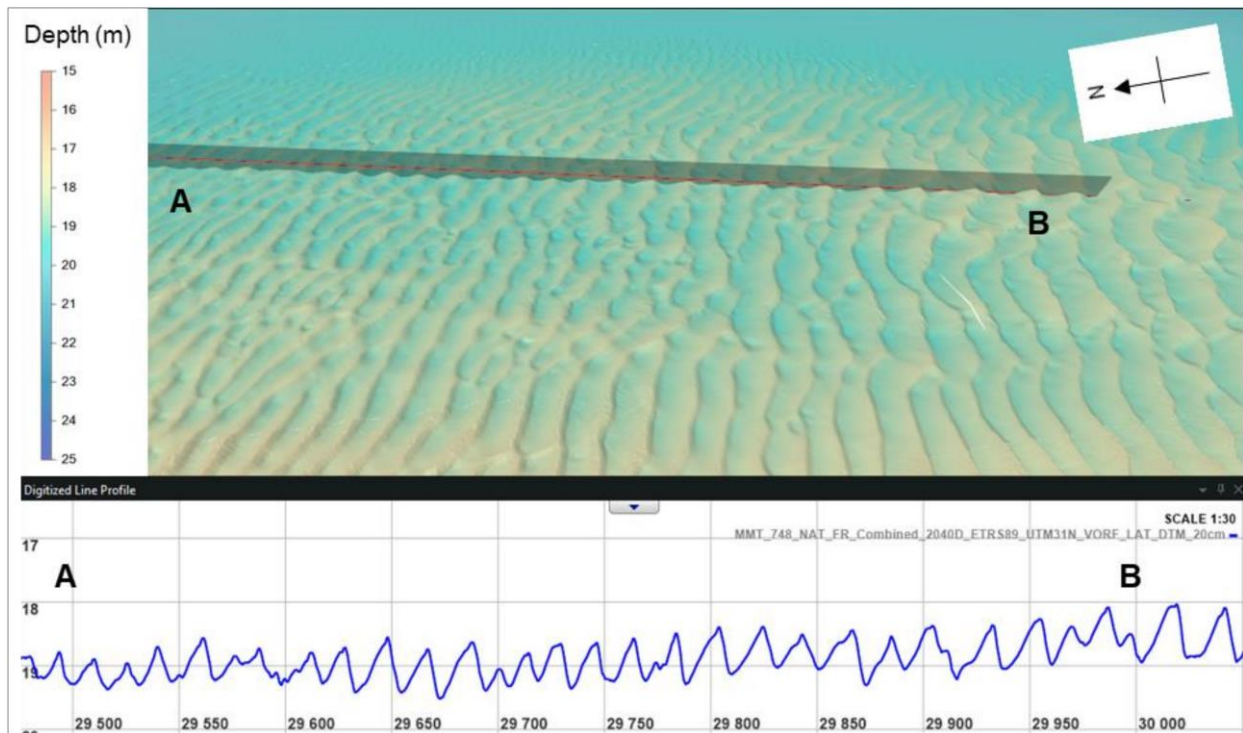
Depth (m)
15
16
17
18
19
20
21
22
23
24
25

N

A

B

Digitized Line Profile

SCALE 1:30
MMT_748_NAT_FR_Combined_2040D_ETRS89_UTM31N_VORF_LAT_DTM_20cm

17
18
19

A

B

29 500
29 550
29 600
29 650
29 700
29 750
29 800
29 850
29 900
29 950
30 000